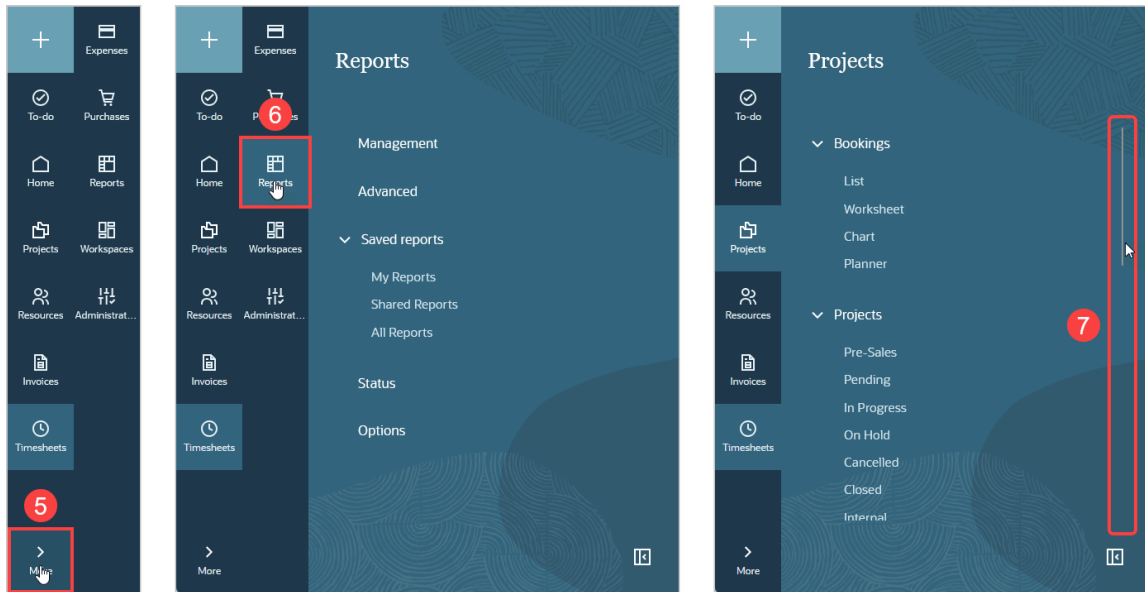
Expenses
To-do
Purchases
Home
Reports
Projects
Workspaces
Resources
Administrat...
Invoices
Timesheets
5
More

Expenses
To-do
6
Purchases
Home
Reports
Projects
Workspaces
Resources
Administrat...
Invoices
Timesheets
More

Reports

Management
Advanced
Saved reports
My Reports
Shared Reports
All Reports
Status
Options

To-do
Home
Projects
Resources
Invoices
Timesheets
More

Projects

Bookings
List
Worksheet
Chart
Planner
Projects
Pre-Sales
Pending
In Progress
On Hold
Cancelled
Closed
Internal
7